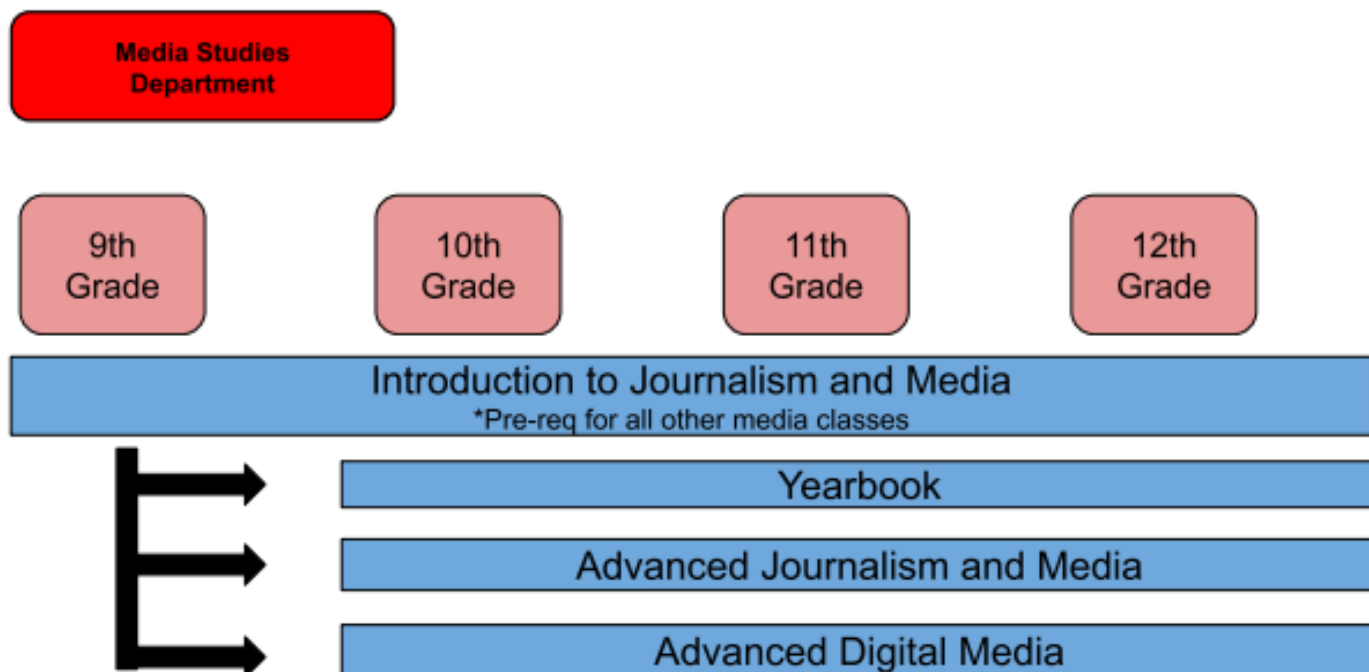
Media Studies Department

9th Grade

10th Grade

11th Grade

12th Grade

Introduction to Journalism and Media
*Pre-req for all other media classes

Yearbook

Advanced Journalism and Media

Advanced Digital Media